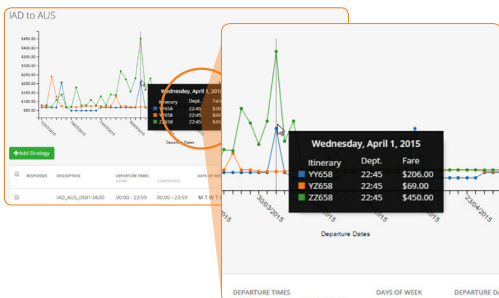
IAD to AUS

$450.00
$400.00
$350.00
$300.00
$250.00
$200.00
$150.00
$100.00
$50.00

Wednesday, April 1, 2015
Itinerary Dept. Fare
YY658 22:45
YZ658 22:45
ZZ658 22:45

Departure Dates

+Add Strategy

RESPONSES DESCRIPTION DEPARTURE TIMES DAYS OF WEEK
IAD_AUS_0601-0630 00:00 - 23:59 00:00 - 23:59 M T W T

Wednesday, April 1, 2015
| Itinerary | Dept. | Fare |
|---|---|---|
| YY658 | 22:45 | $206.00 |
| YZ658 | 22:45 | $69.00 |
| ZZ658 | 22:45 | $450.00 |

2015
3/30/2015
3/24/2015

Departure Dates

DEPARTURE TIMES DAYS OF WEEK DEPARTURE D